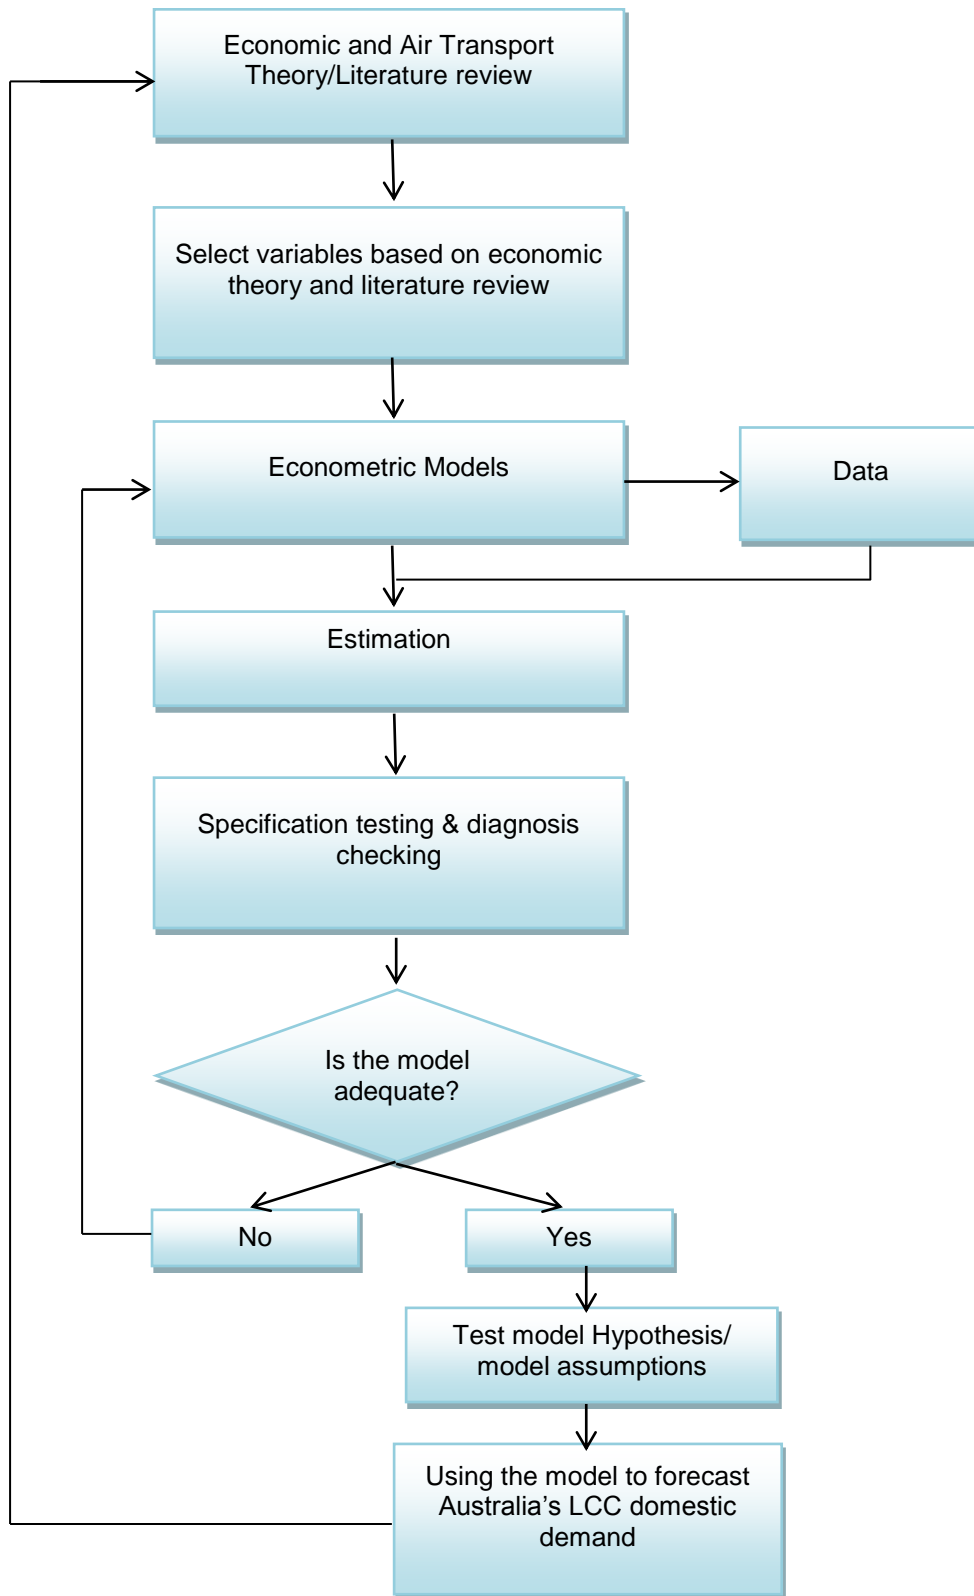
Economic and Air Transport Theory/Literature review

Select variables based on economic theory and literature review

Econometric Models

Data

Estimation

Specification testing & diagnosis checking

Is the model adequate?

No

Yes

Test model Hypothesis/ model assumptions

Using the model to forecast Australia’s LCC domestic demand